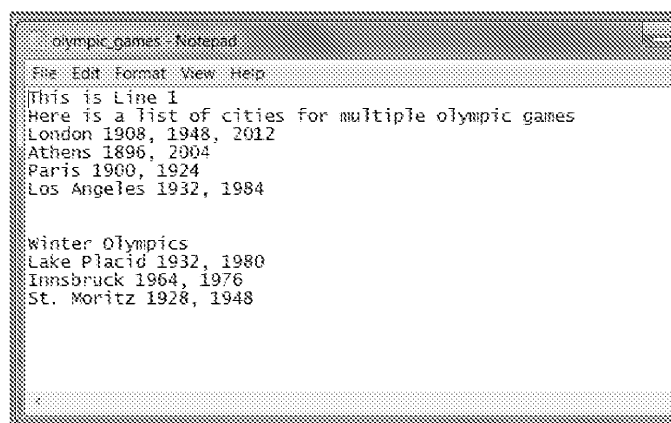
olympic_games - Notepad

File Edit Format View Help

This is Line 1
Here is a list of cities for multiple olympic games
London 1908, 1948, 2012
Athens 1896, 2004
Paris 1900, 1924
Los Angeles 1932, 1984

Winter Olympics
Lake Placid 1932, 1980
Innsbruck 1964, 1976
St. Moritz 1928, 1948